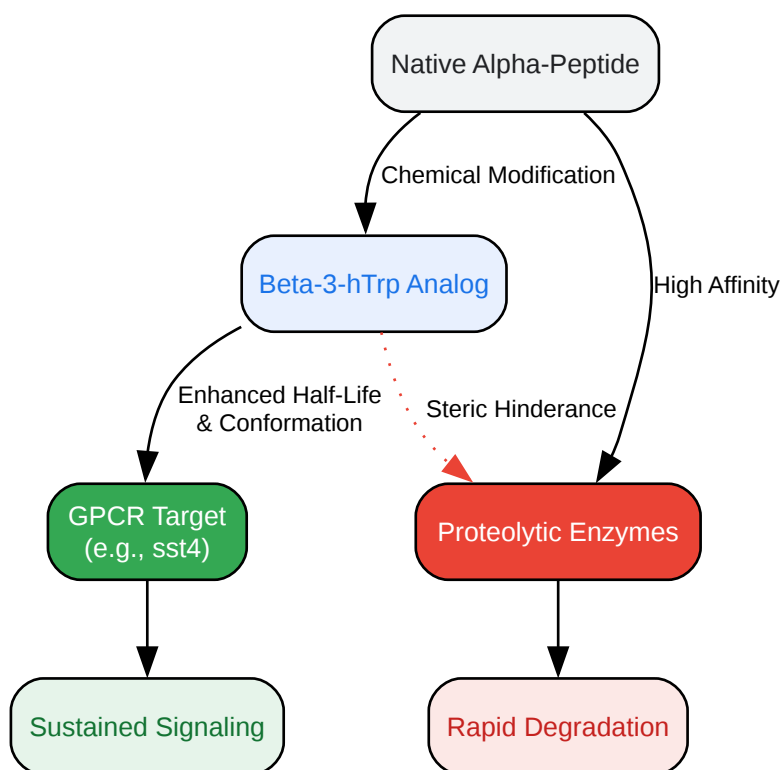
Native Alpha-Peptide

Chemical Modification

High Affinity

Beta-3-hTrp Analog

Enhanced Half-Life & Conformation

Steric Hinderance

GPCR Target (e.g., sst4)

Proteolytic Enzymes

Sustained Signaling

Rapid Degradation